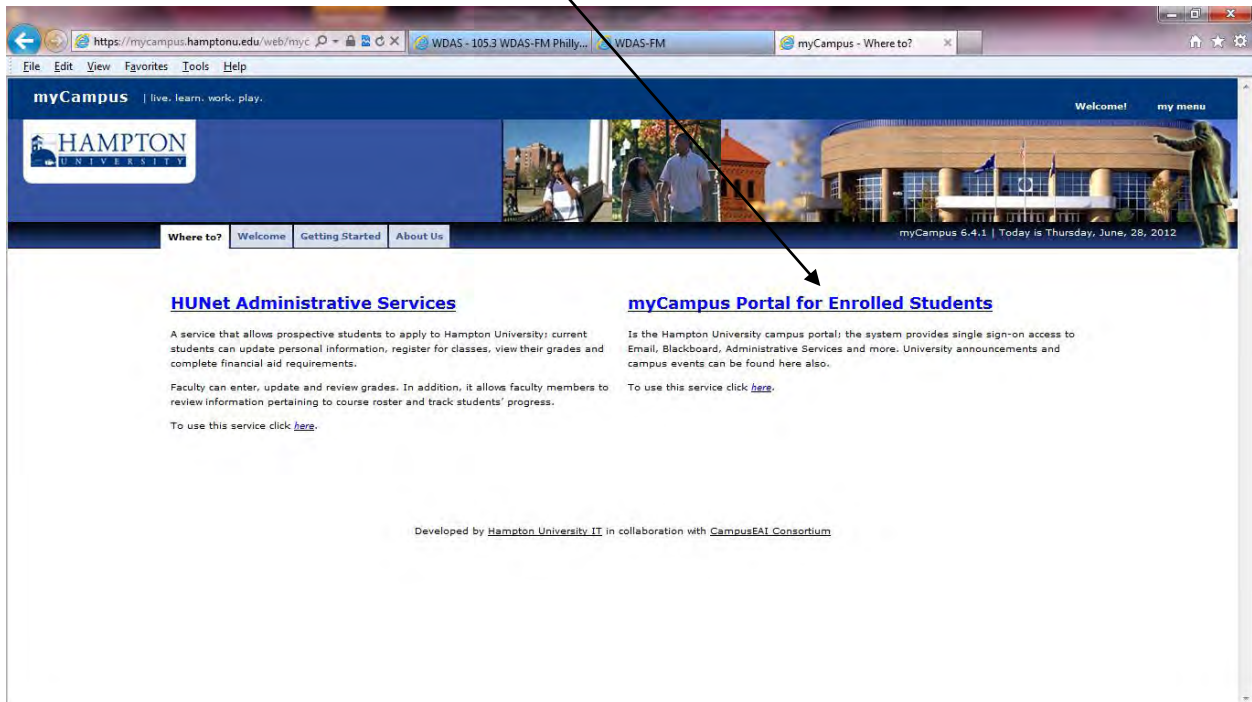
https://mycampus.hamptonu.edu/web/myc

WDAS - 105.3 WDAS-FM Philly...

WDAS-FM

myCampus - Where to?

File Edit View Favorites Tools Help

myCampus | live. learn. work. play.

Welcome! my menu

HAMPTON UNIVERSITY

Where to? Welcome Getting Started About Us

myCampus 6.4.1 | Today is Thursday, June, 28, 2012

HUNet Administrative Services

A service that allows prospective students to apply to Hampton University; current students can update personal information, register for classes, view their grades and complete financial aid requirements.

Faculty can enter, update and review grades. In addition, it allows faculty members to review information pertaining to course roster and track students' progress.

To use this service click here.

myCampus Portal for Enrolled Students

Is the Hampton University campus portal; the system provides single sign-on access to Email, Blackboard, Administrative Services and more. University announcements and campus events can be found here also.

To use this service click here.

Developed by Hampton University IT in collaboration with CampusEAI Consortium